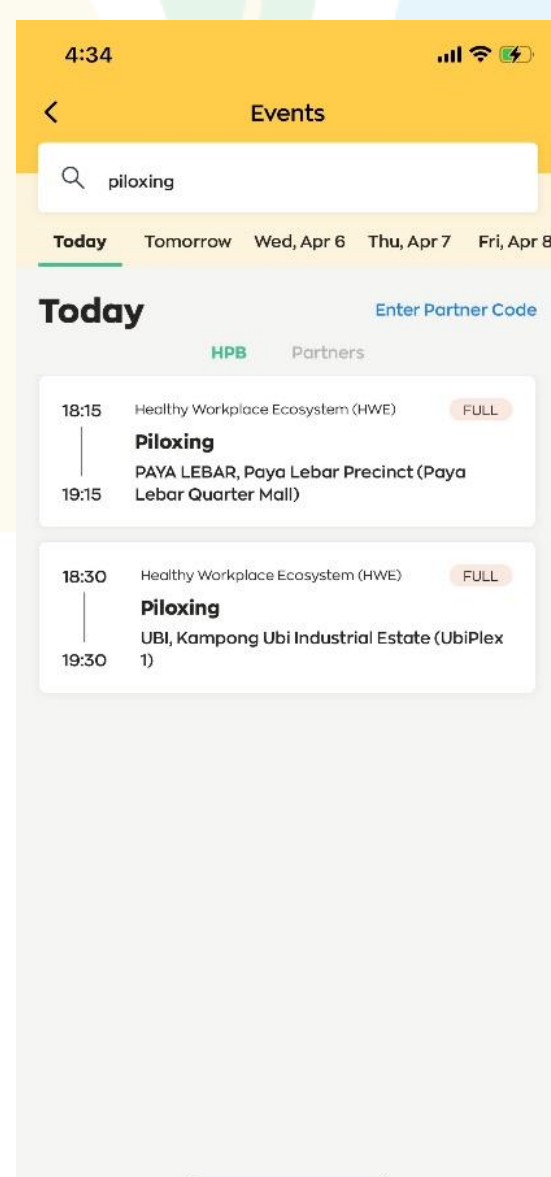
4:34

<

Events

piloxing

Today Tomorrow Wed, Apr 6 Thu, Apr 7 Fri, Apr 8

Today

Enter Partner Code

HPB Partners

18:15
19:15
Healthy Workplace Ecosystem (HWE)
FULL
Piloxing
PAYA LEBAR, Paya Lebar Precinct (Paya Lebar Quarter Mall)

18:30
19:30
Healthy Workplace Ecosystem (HWE)
FULL
Piloxing
UBI, Kampong Ubi Industrial Estate (UbiPlex 1)